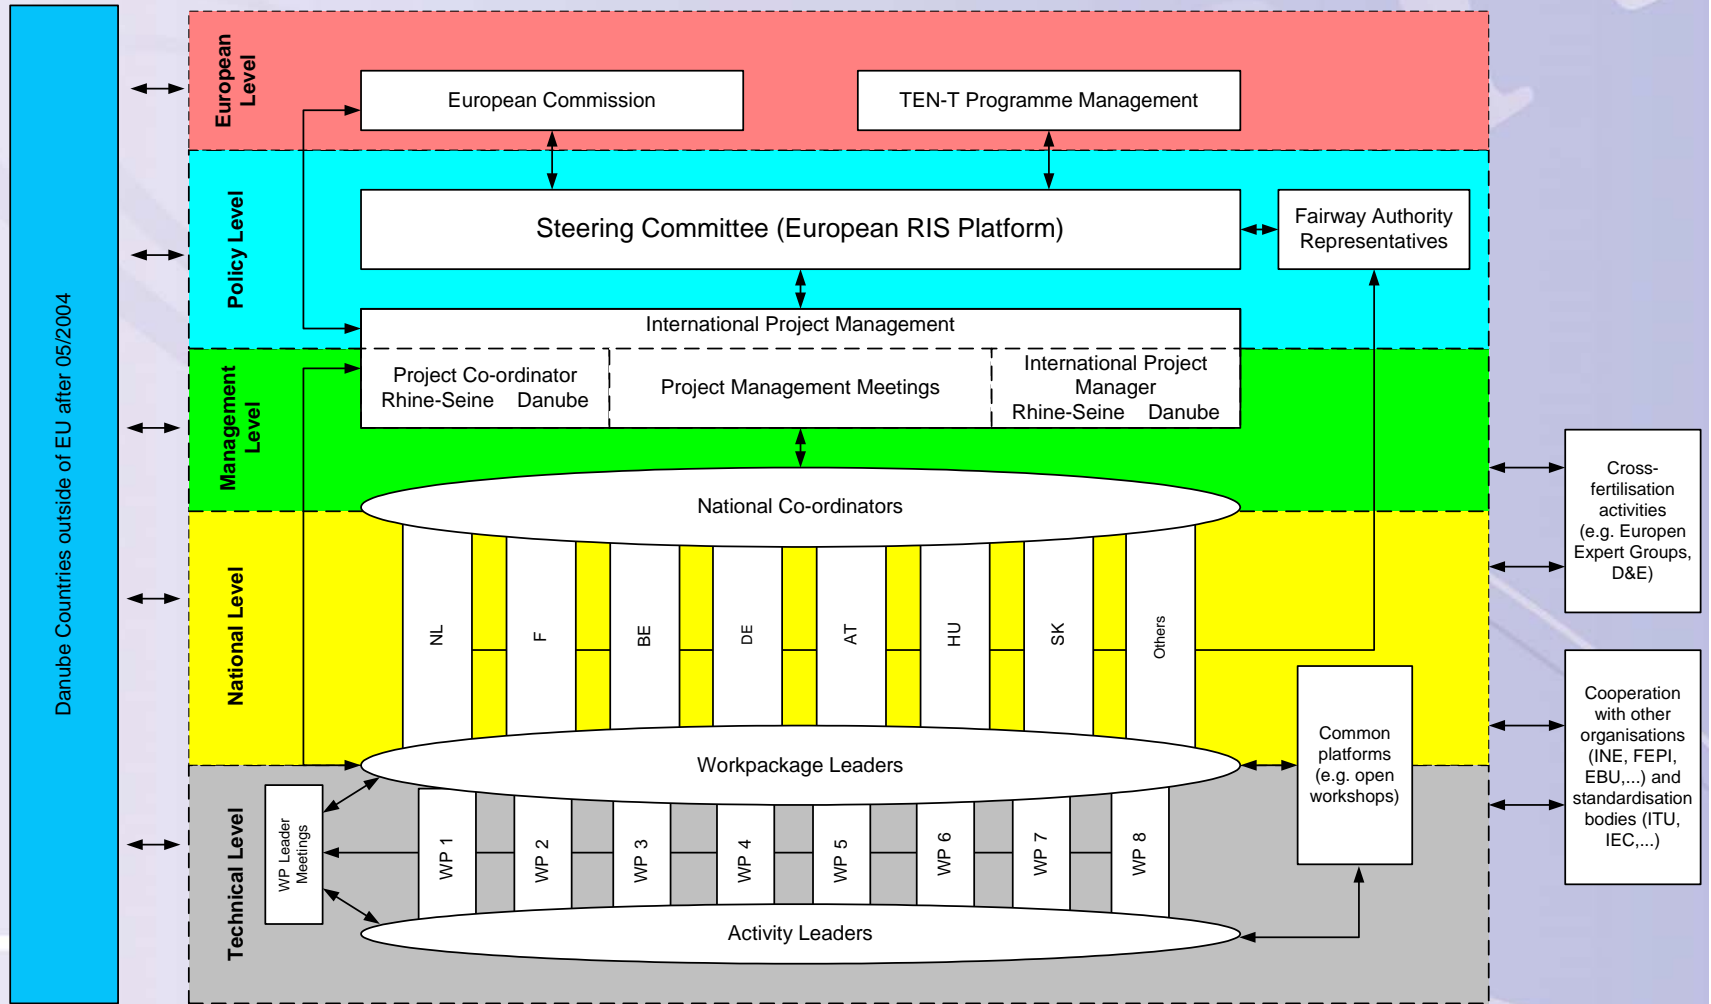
Danube Countries outside of EU after 05/2004

European Level

European Commission

TEN-T Programme Management

Policy Level

Steering Committee (European RIS Platform)

Fairway Authority Representatives

International Project Management

Management Level

Project Co-ordinator Rhine-Seine Danube

Project Management Meetings

International Project Manager Rhine-Seine Danube

National Co-ordinators

National Level

NL

F

BE

DE

AT

HU

SK

Others

Cross-fertilisation activities (e.g. Europen Expert Groups, D&E)

Workpackage Leaders

Common platforms (e.g. open workshops)

Cooperation with other organisations (INE, FEPI, EBU,...) and standardisation bodies (ITU, IEC,...)

Technical Level

WP Leader Meetings

WP 1

WP 2

WP 3

WP 4

WP 5

WP 6

WP 7

WP 8

Activity Leaders